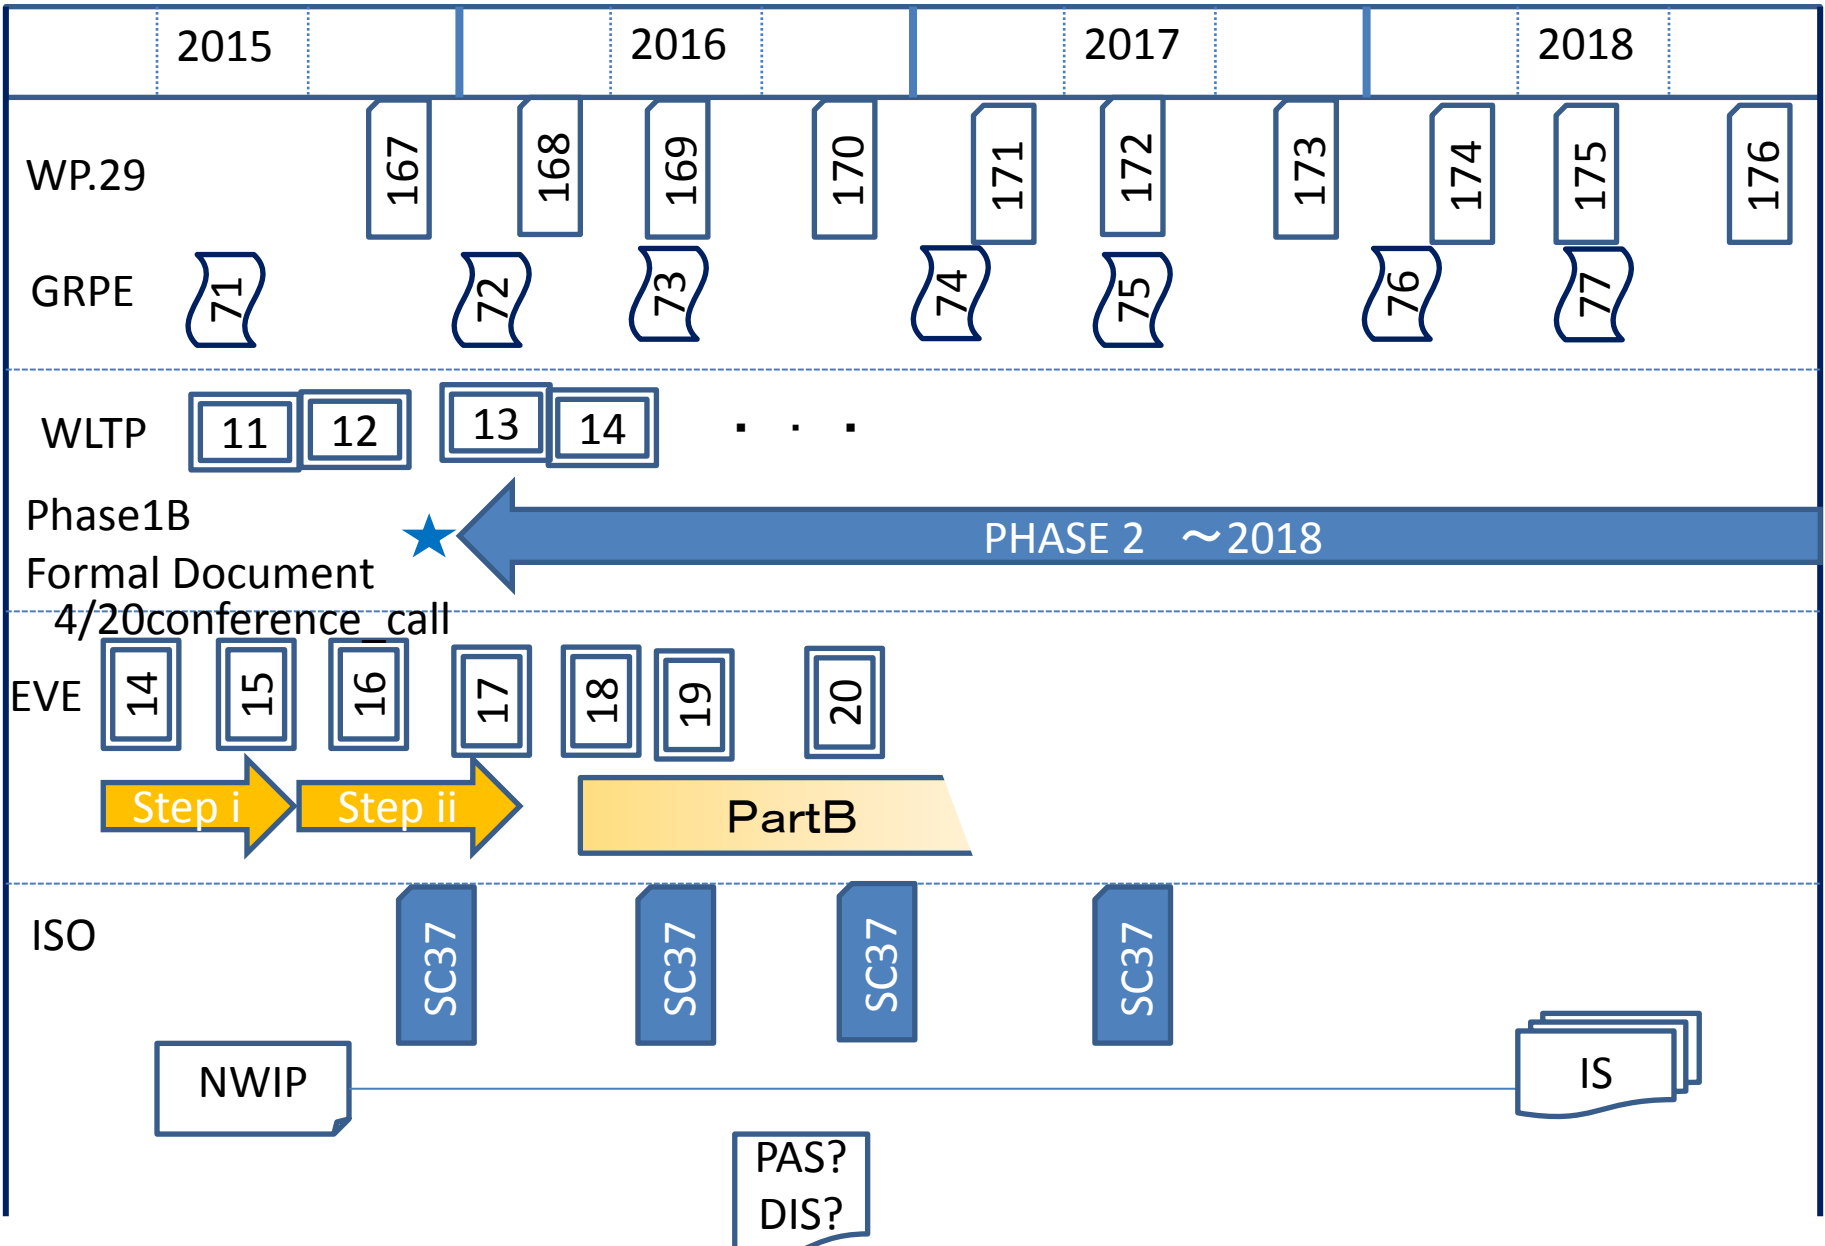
2015 2016 2017 2018

WP.29 167 168 169 170 171 172 173 174 175 176

GRPE 71 72 73 74 75 76 77

WLTP 11 12 13 14 · · ·

Phase1B
Formal Document
4/20conference_call

PHASE 2 ～2018

EVE 14 15 16 17 18 19 20

Step i Step ii PartB

ISO SC37 SC37 SC37 SC37

NWIP

IS

PAS?
DIS?